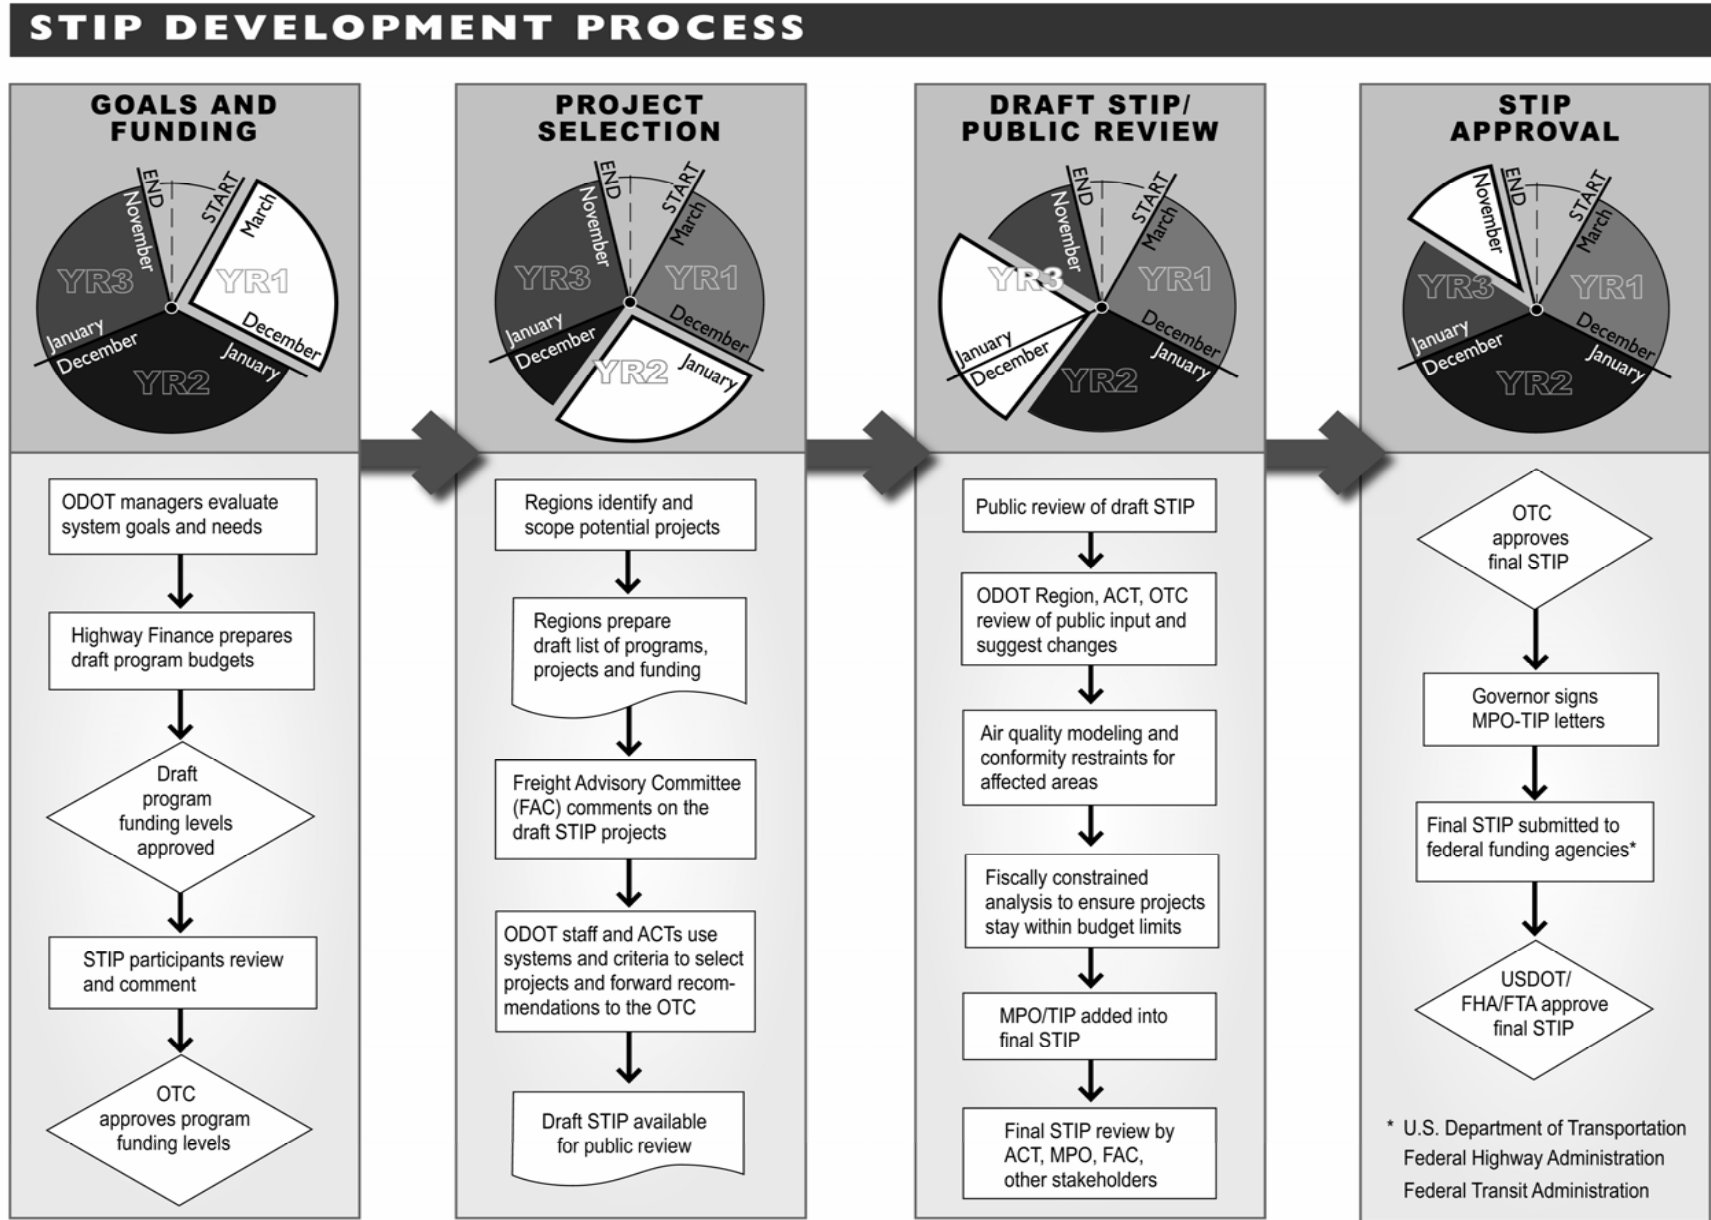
STIP DEVELOPMENT PROCESS

GOALS AND FUNDING

END START March YR1 December January YR2 December January YR3 November

ODOT managers evaluate system goals and needs

Highway Finance prepares draft program budgets

Draft program funding levels approved

STIP participants review and comment

OTC approves program funding levels

PROJECT SELECTION

END START March YR1 December January YR2 December January YR3 November

Regions identify and scope potential projects

Regions prepare draft list of programs, projects and funding

Freight Advisory Committee (FAC) comments on the draft STIP projects

ODOT staff and ACTs use systems and criteria to select projects and forward recommendations to the OTC

Draft STIP available for public review

DRAFT STIP/ PUBLIC REVIEW

END START March YR1 December January YR2 December January YR3 November

Public review of draft STIP

ODOT Region, ACT, OTC review of public input and suggest changes

Air quality modeling and conformity restraints for affected areas

Fiscally constrained analysis to ensure projects stay within budget limits

MPO/TIP added into final STIP

Final STIP review by ACT, MPO, FAC, other stakeholders

STIP APPROVAL

END START March YR1 December January YR2 December January YR3 November

OTC approves final STIP

Governor signs MPO-TIP letters

Final STIP submitted to federal funding agencies*

USDOT/ FHA/FTA approve final STIP

* U.S. Department of Transportation Federal Highway Administration Federal Transit Administration